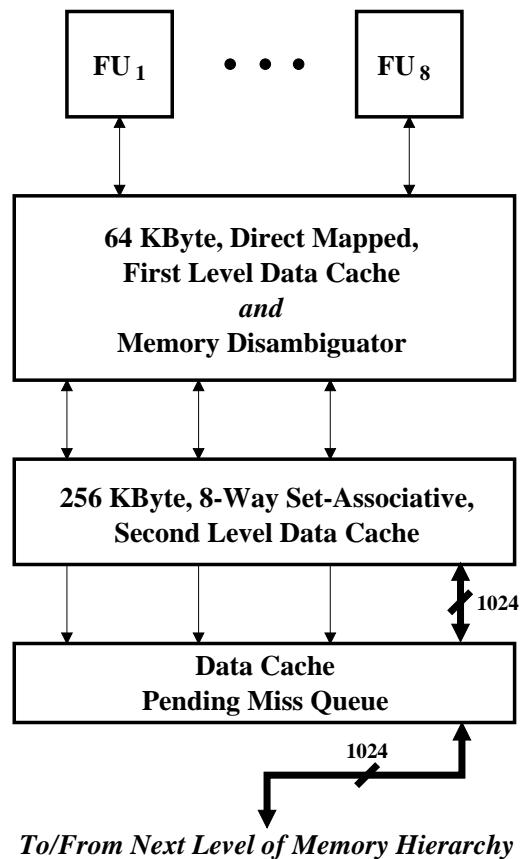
$FU_1$

$FU_8$

64 KByte, Direct Mapped, First Level Data Cache
*and*
Memory Disambiguator

256 KByte, 8-Way Set-Associative, Second Level Data Cache

1024

Data Cache
Pending Miss Queue

1024

To/From Next Level of Memory Hierarchy